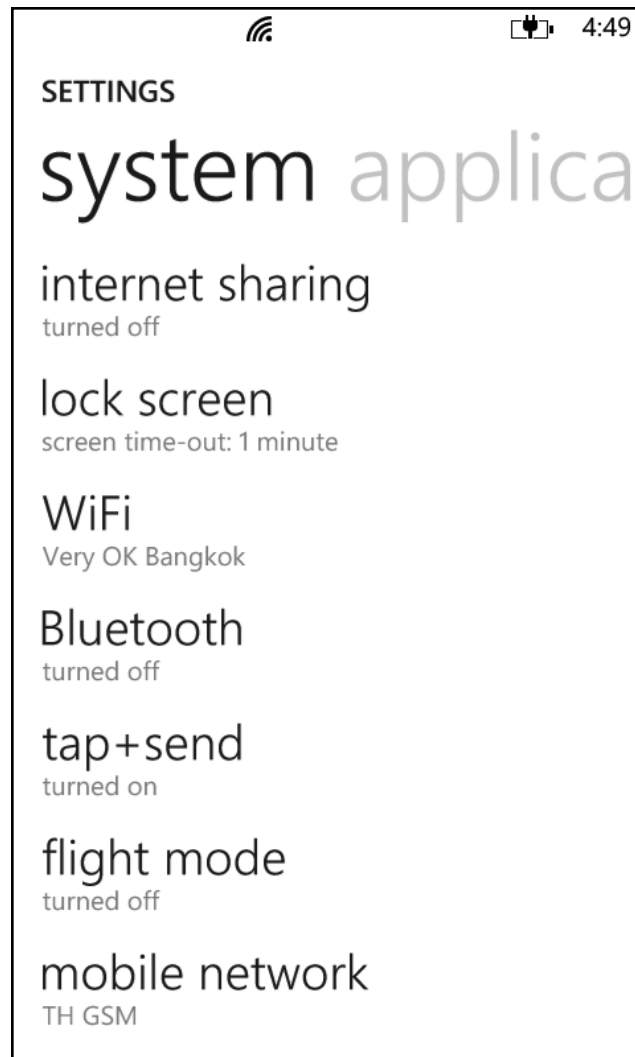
4:49

SETTINGS

system applica

internet sharing
turned off

lock screen
screen time-out: 1 minute

WiFi
Very OK Bangkok

Bluetooth
turned off

tap+send
turned on

flight mode
turned off

mobile network
TH GSM